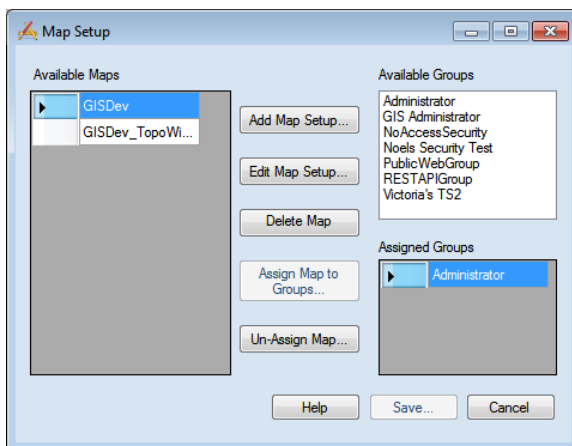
Map Setup

Available Maps

GISDev
GISDev_TopoWi...

Add Map Setup...

Edit Map Setup...

Delete Map

Assign Map to Groups...

Un-Assign Map...

Available Groups

Administrator
GIS Administrator
NoAccessSecurity
Noels Security Test
PublicWebGroup
RESTAPIGroup
Victoria's TS2

Assigned Groups

Administrator

Help

Save...

Cancel